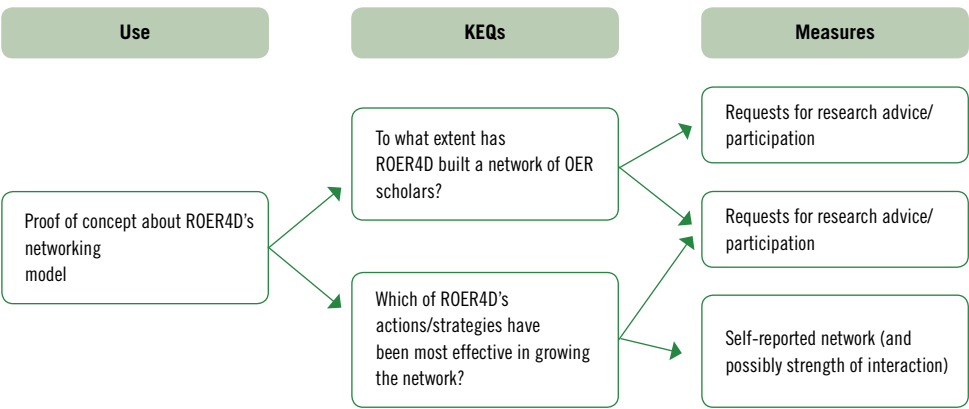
Use

KEQs

Measures

Proof of concept about ROER4D's networking model

To what extent has ROER4D built a network of OER scholars?

Which of ROER4D's actions/strategies have been most effective in growing the network?

Requests for research advice/ participation

Requests for research advice/ participation

Self-reported network (and possibly strength of interaction)